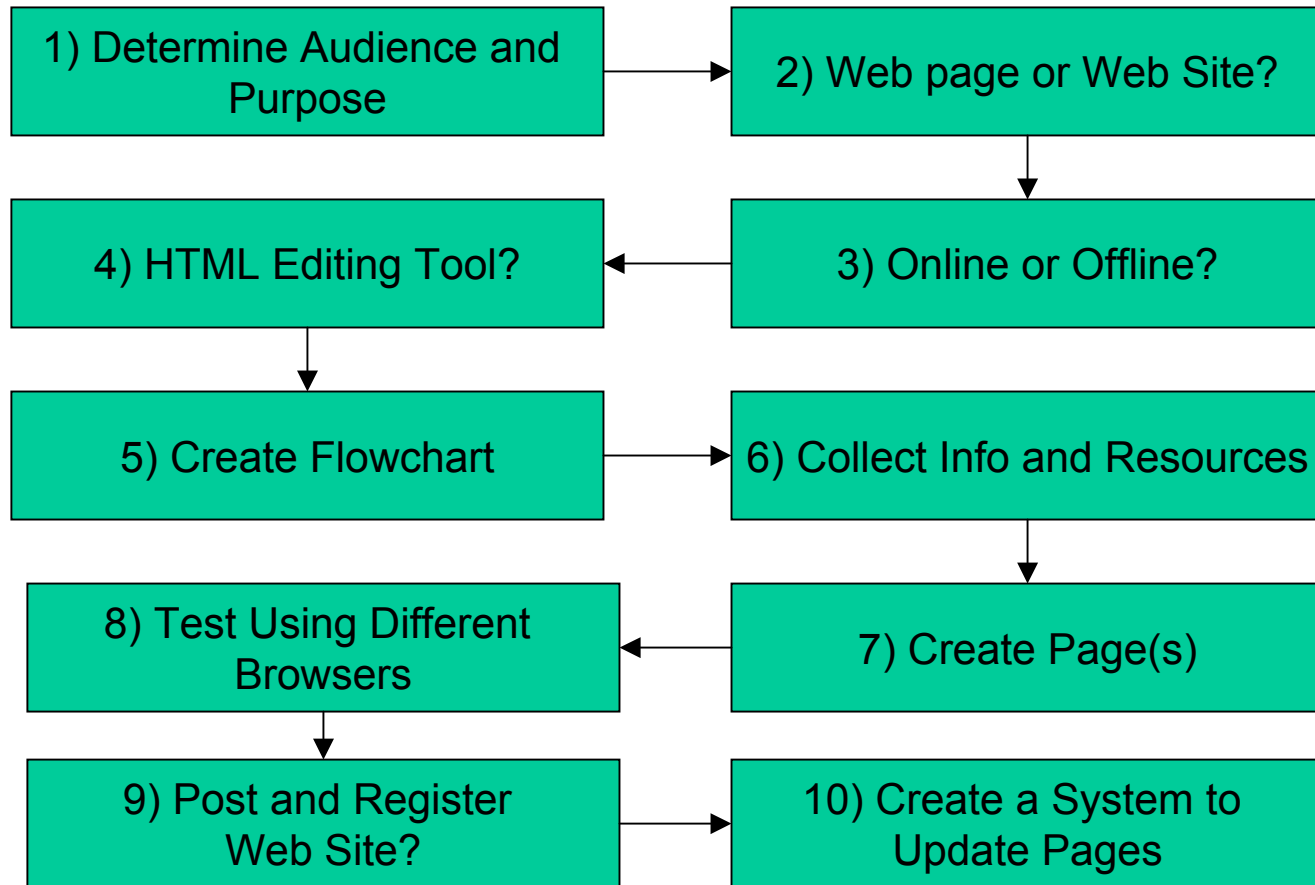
1) Determine Audience and Purpose

2) Web page or Web Site?

3) Online or Offline?

4) HTML Editing Tool?

5) Create Flowchart

6) Collect Info and Resources

7) Create Page(s)

8) Test Using Different Browsers

9) Post and Register Web Site?

10) Create a System to Update Pages